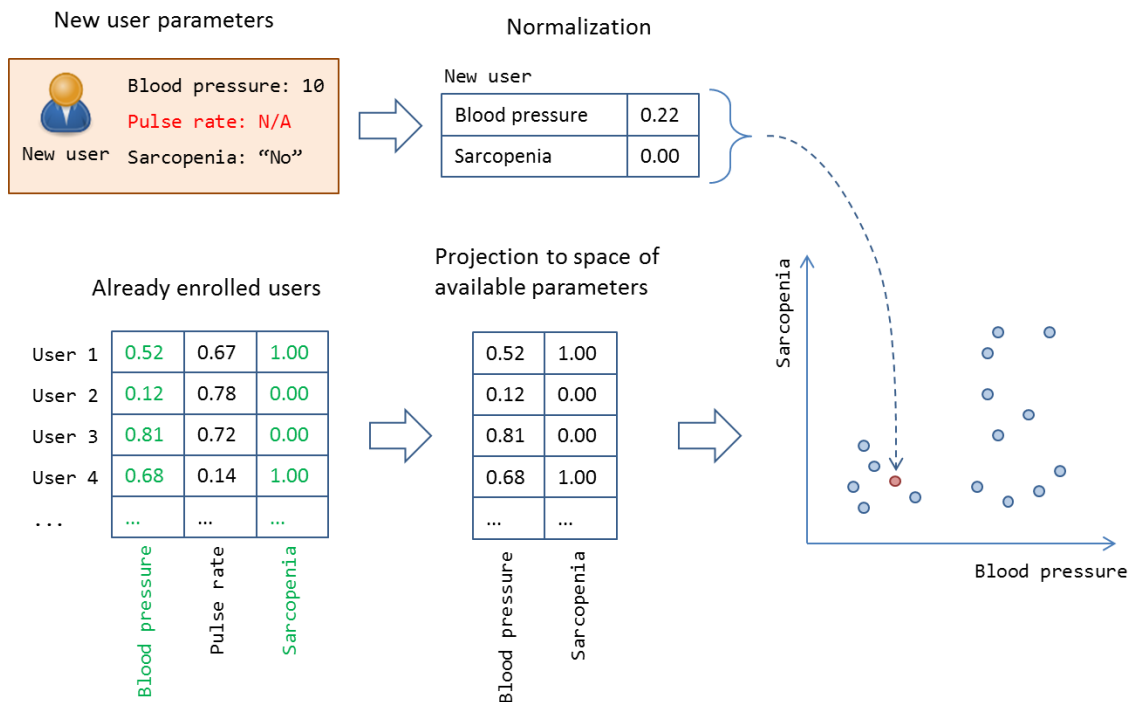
New user parameters

New user

Blood pressure: 10
Pulse rate: N/A
Sarcopenia: “No”

Normalization

New user

| Blood pressure | 0.22 |
|---|---|
| Sarcopenia | 0.00 |

Already enrolled users

| | | | |
|---|---|---|---|
| User 1 | 0.52 | 0.67 | 1.00 |
| User 2 | 0.12 | 0.78 | 0.00 |
| User 3 | 0.81 | 0.72 | 0.00 |
| User 4 | 0.68 | 0.14 | 1.00 |
| ... | ... | ... | ... |
| | Blood pressure | Pulse rate | Sarcopenia |

Projection to space of available parameters

| | |
|---|---|
| 0.52 | 1.00 |
| 0.12 | 0.00 |
| 0.81 | 0.00 |
| 0.68 | 1.00 |
| ... | ... |
| Blood pressure | Sarcopenia |

Sarcopenia

Blood pressure